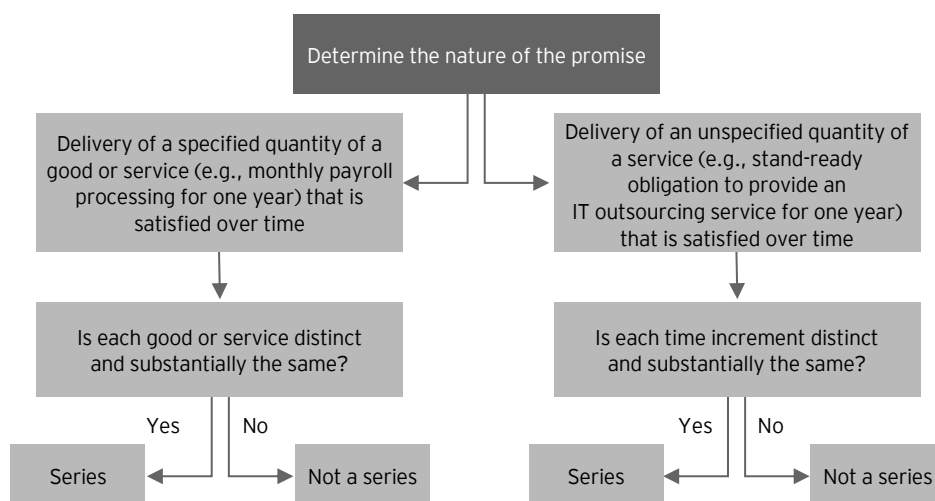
Determine the nature of the promise

Delivery of a specified quantity of a good or service (e.g., monthly payroll processing for one year) that is satisfied over time

Is each good or service distinct and substantially the same?

Yes

No

Series

Not a series

Delivery of an unspecified quantity of a service (e.g., stand-ready obligation to provide an IT outsourcing service for one year) that is satisfied over time

Is each time increment distinct and substantially the same?

Yes

No

Series

Not a series